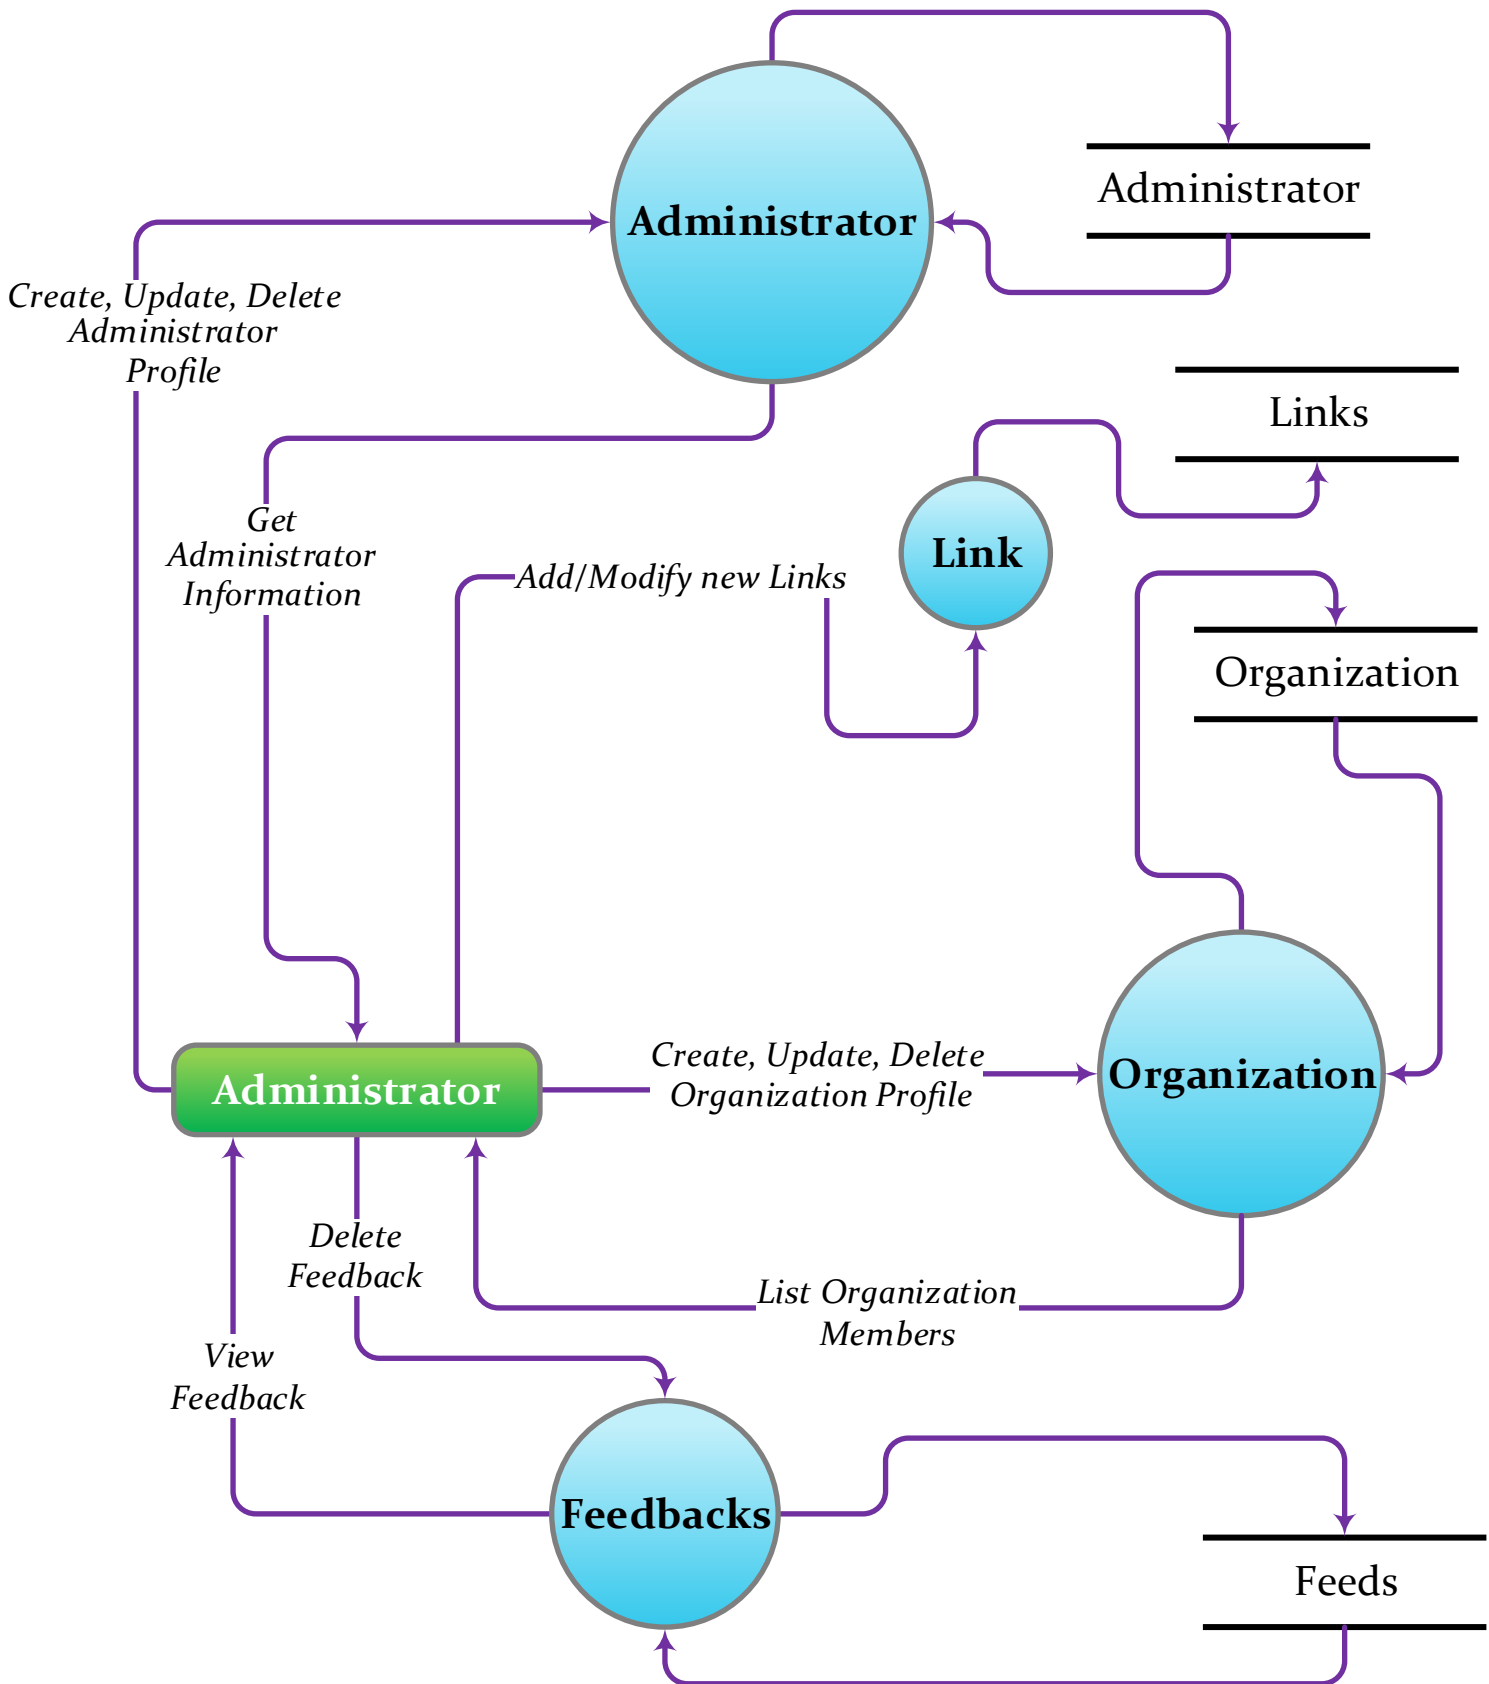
Administrator

Administrator

Create, Update, Delete Administrator Profile

Links

Get Administrator Information

Link

Add/Modify new Links

Organization

Organization

Administrator

Create, Update, Delete Organization Profile

Delete Feedback

List Organization Members

View Feedback

Feedbacks

Feeds